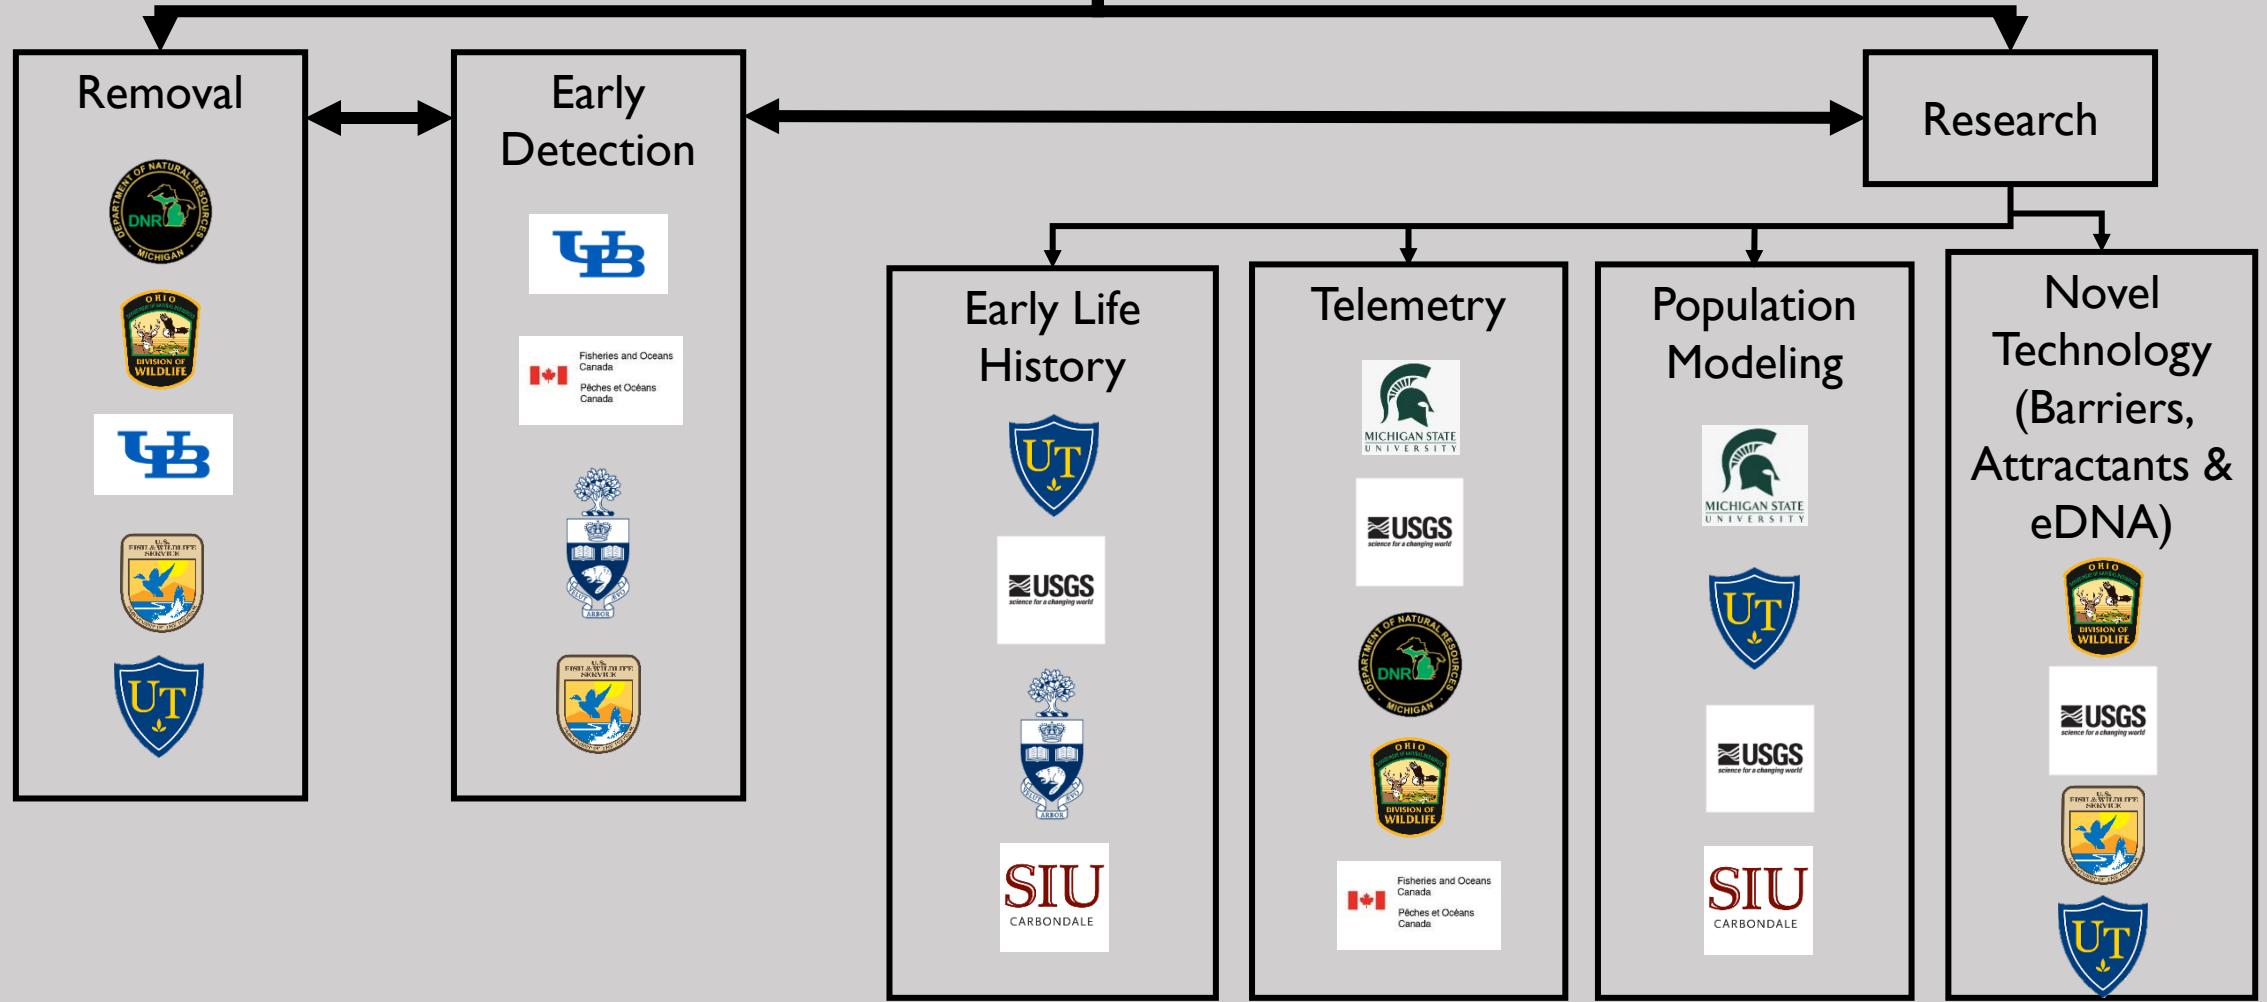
Removal

DEPARTMENT OF NATURAL RESOURCES DNR MICHIGAN

OHIO DIVISION OF WILDLIFE

UB

U.S. FISH & WILDLIFE SERVICE

UT

Early Detection

UB

Fisheries and Oceans Canada
Pêches et Océans Canada

VELUT ARBOR ÆVO

U.S. FISH & WILDLIFE SERVICE

Research

Early Life History

UT

USGS science for a changing world

VELUT ARBOR ÆVO

SIU CARBONDALE

Telemetry

MICHIGAN STATE UNIVERSITY

USGS science for a changing world

DEPARTMENT OF NATURAL RESOURCES DNR MICHIGAN

OHIO DIVISION OF WILDLIFE

Fisheries and Oceans Canada
Pêches et Océans Canada

Population Modeling

MICHIGAN STATE UNIVERSITY

UT

USGS science for a changing world

SIU CARBONDALE

Novel Technology (Barriers, Attractants & eDNA)

OHIO DIVISION OF WILDLIFE

USGS science for a changing world

U.S. FISH & WILDLIFE SERVICE

UT